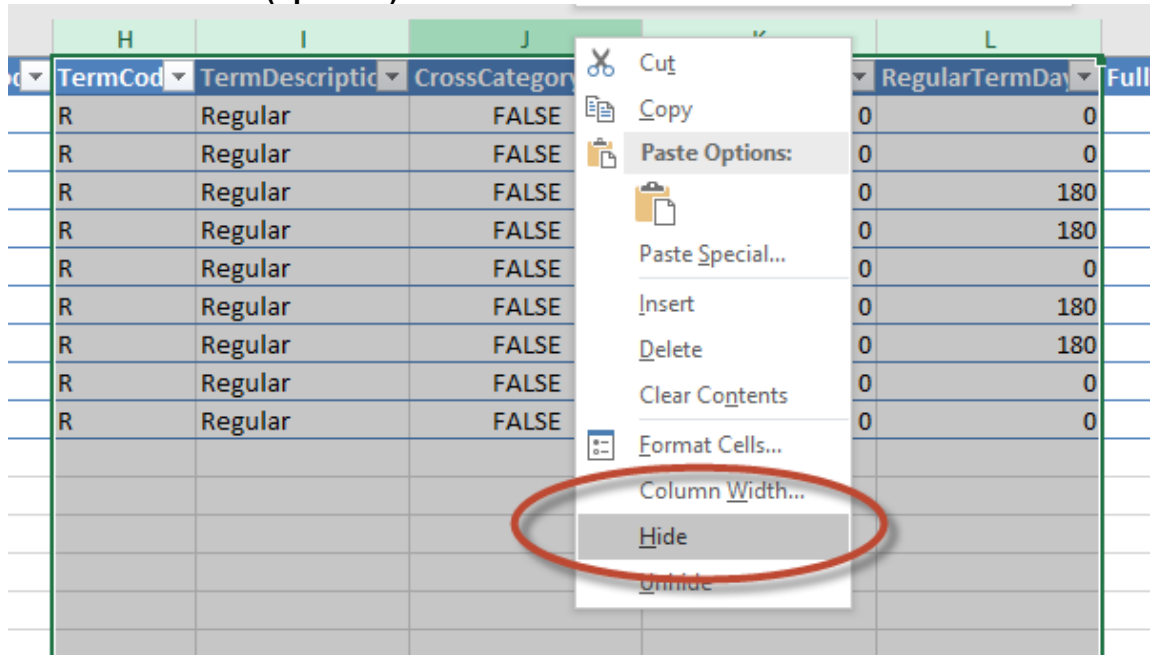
| H | I | J | K | L |
|---|---|---|---|---|
| TermCod | TermDescriptio | CrossCategory | | RegularTermDay |
| R | Regular | FALSE | 0 | 0 |
| R | Regular | FALSE | 0 | 0 |
| R | Regular | FALSE | 0 | 180 |
| R | Regular | FALSE | 0 | 180 |
| R | Regular | FALSE | 0 | 0 |
| R | Regular | FALSE | 0 | 180 |
| R | Regular | FALSE | 0 | 180 |
| R | Regular | FALSE | 0 | 0 |
| R | Regular | FALSE | 0 | 0 |

Full

Cut
Copy
Paste Options:
Paste Special...
Insert
Delete
Clear Contents
Format Cells...
Column Width...
Hide
Unhide